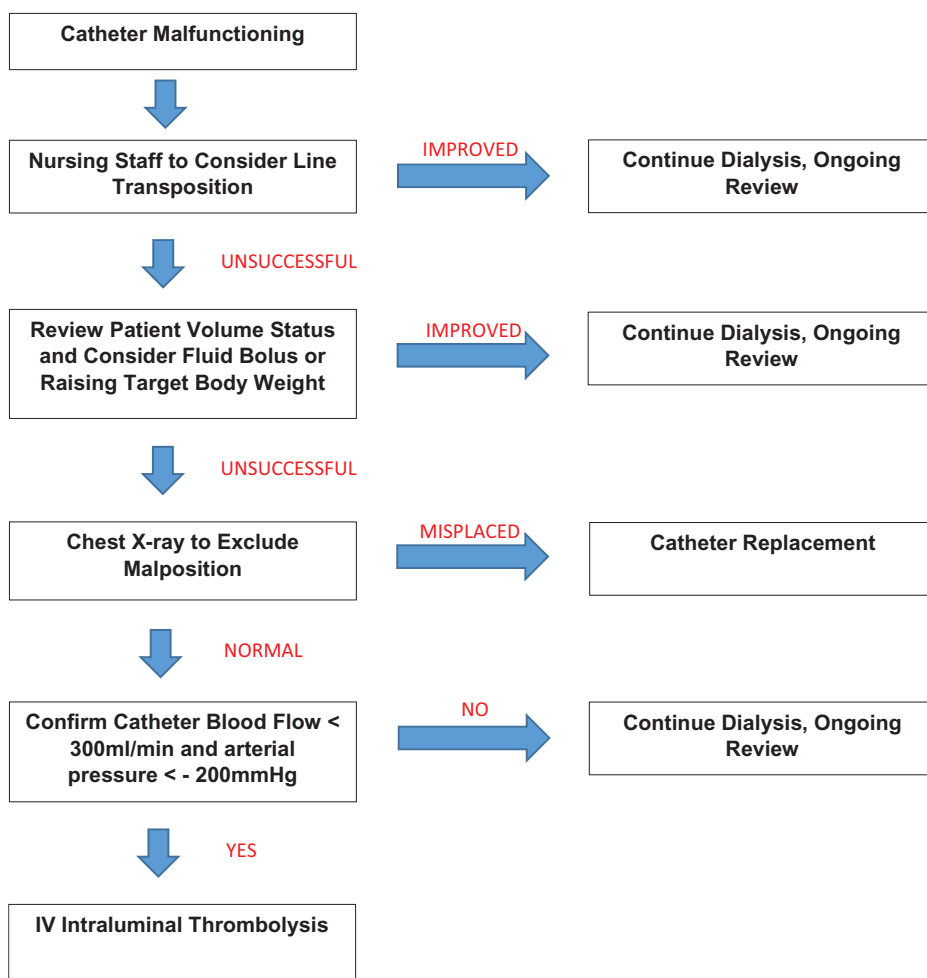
Catheter Malfunctioning

Nursing Staff to Consider Line Transposition

IMPROVED

Continue Dialysis, Ongoing Review

UNSUCCESSFUL

Review Patient Volume Status and Consider Fluid Bolus or Raising Target Body Weight

IMPROVED

Continue Dialysis, Ongoing Review

UNSUCCESSFUL

Chest X-ray to Exclude Malposition

MISPLACED

Catheter Replacement

NORMAL

Confirm Catheter Blood Flow < 300ml/min and arterial pressure < - 200mmHg

NO

Continue Dialysis, Ongoing Review

YES

IV Intraluminal Thrombolysis